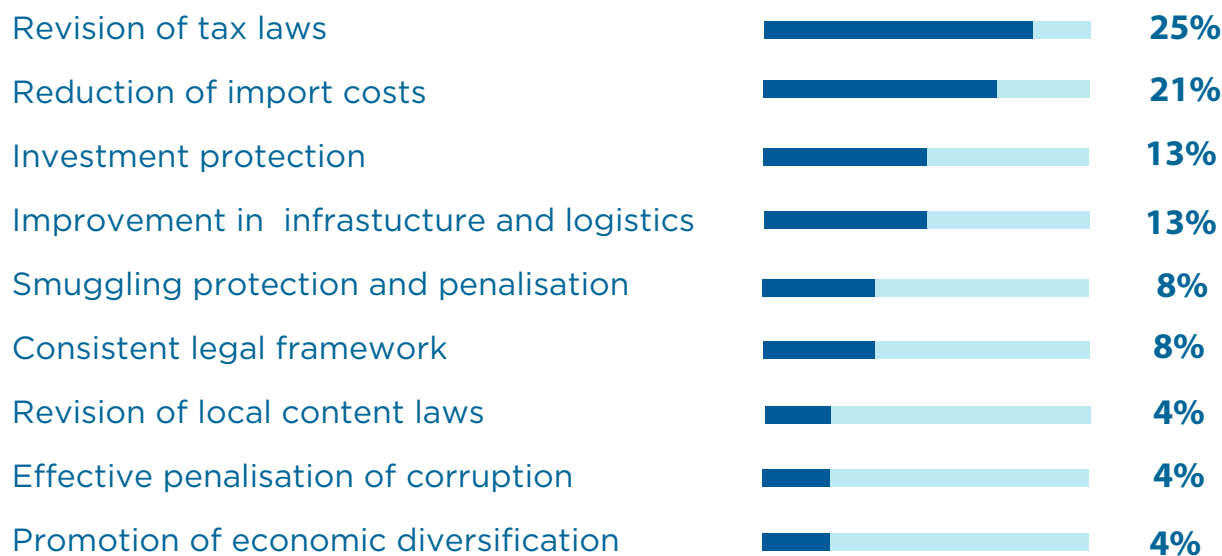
Revision of tax laws 25%
Reduction of import costs 21%
Investment protection 13%
Improvement in infrastucture and logistics 13%
Smuggling protection and penalisation 8%
Consistent legal framework 8%
Revision of local content laws 4%
Effective penalisation of corruption 4%
Promotion of economic diversification 4%